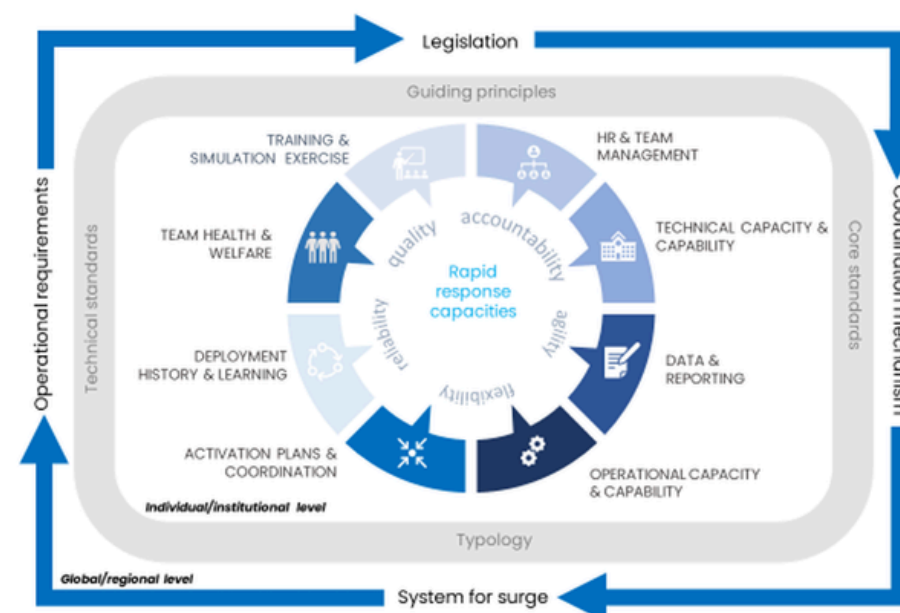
Legislation

Guiding principles

TRAINING & SIMULATION EXERCISE

HR & TEAM MANAGEMENT

TEAM HEALTH & WELFARE

TECHNICAL CAPACITY & CAPABILITY

DEPLOYMENT HISTORY & LEARNING

DATA & REPORTING

ACTIVATION PLANS & COORDINATION

OPERATIONAL CAPACITY & CAPABILITY

quality

accountability

agility

flexibility

reliability

Rapid response capacities

Technical standards

Core standards

Individual/institutional level

Typology

Operational requirements

Coordination mechanism

Global/regional level

System for surge